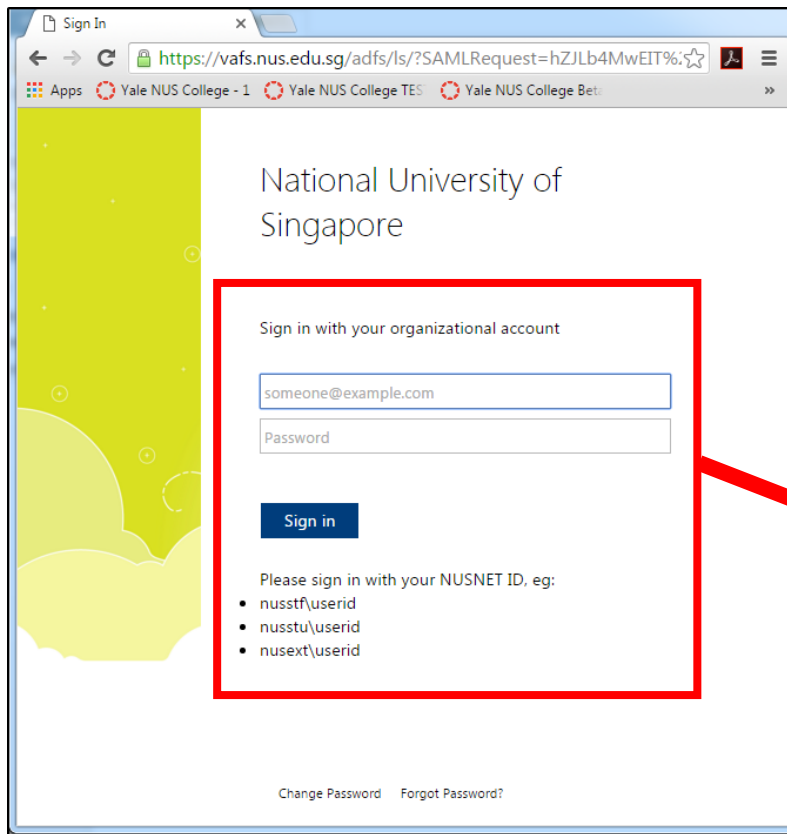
Sign In

https://vafs.nus.edu.sg/adfs/ls/?SAMLRequest=hZJLb4MwEIT%

Apps Yale NUS College - 1 Yale NUS College TES Yale NUS College Bet

National University of Singapore

Sign in with your organizational account

someone@example.com

Password

Sign in

Please sign in with your NUSNET ID, eg:
- nusstf\userid
- nusstu\userid
- nusext\userid

Change Password Forgot Password?